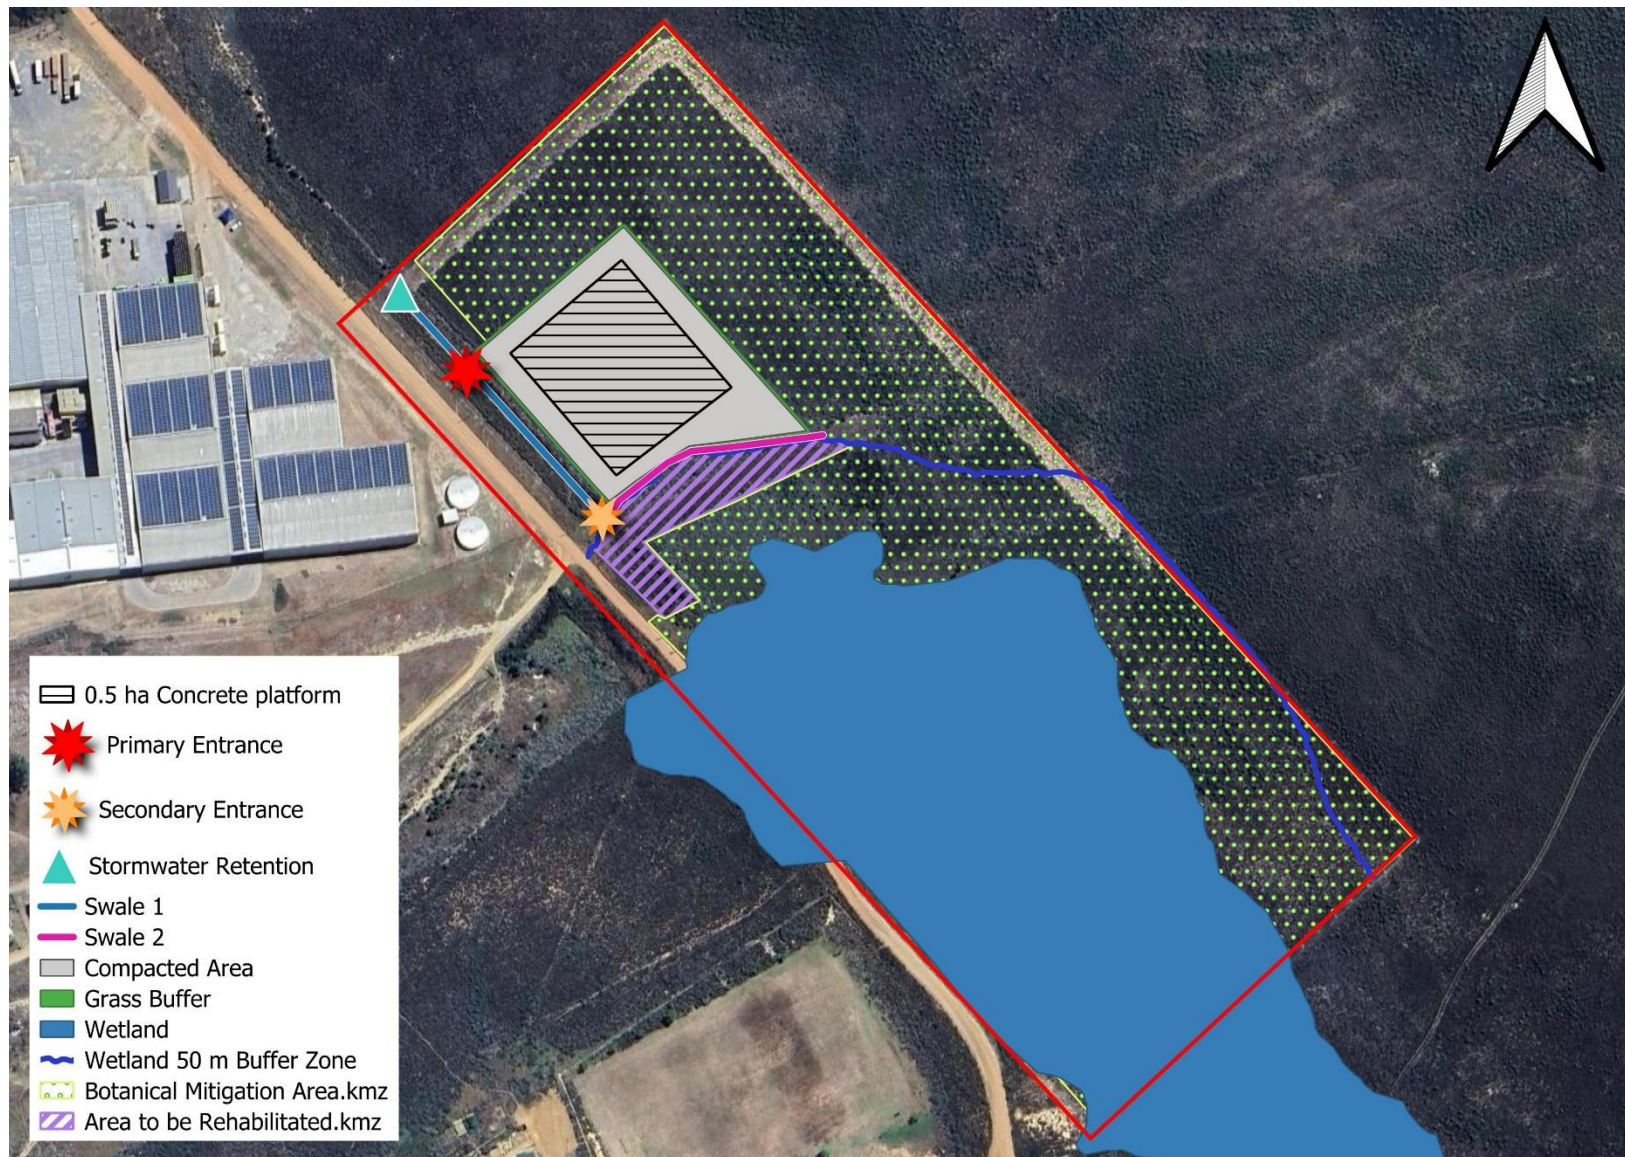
0.5 ha Concrete platform
Primary Entrance
Secondary Entrance
Stormwater Retention
Swale 1
Swale 2
Compacted Area
Grass Buffer
Wetland
Wetland 50 m Buffer Zone
Botanical Mitigation Area.kmz
Area to be Rehabilitated.kmz